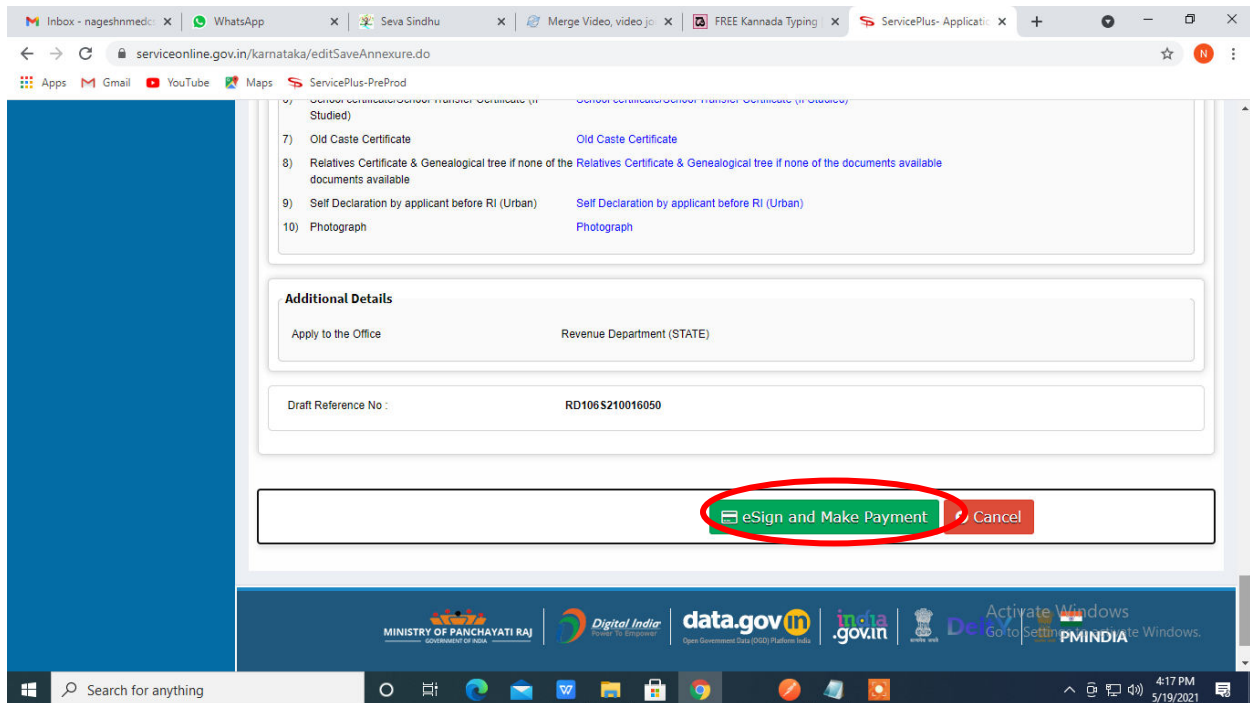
Inbox - nageshnmedc ×
WhatsApp ×
Seva Sindhu ×
Merge Video, video jo ×
FREE Kannada Typing ×
ServicePlus- Applicatio ×
+

serviceonline.gov.in/karnataka/editSaveAnnexure.do

Apps
Gmail
YouTube
Maps
ServicePlus-PreProd

6) School certificate/School Transfer Certificate (If Studied) | School certificate/School Transfer Certificate (If Studied)
7) Old Caste Certificate | Old Caste Certificate
8) Relatives Certificate & Genealogical tree if none of the documents available | Relatives Certificate & Genealogical tree if none of the documents available
9) Self Declaration by applicant before RI (Urban) | Self Declaration by applicant before RI (Urban)
10) Photograph | Photograph

Additional Details
Apply to the Office | Revenue Department (STATE)

Draft Reference No : | RD106S210016050

eSign and Make Payment
Cancel

MINISTRY OF PANCHAYATI RAJ
GOVERNMENT OF INDIA
Digital India
Power To Empower
data.gov.in
Open Government Data (OGD) Platform India
india.gov.in
PMINDIA

Activate Windows
Go to Settings to activate Windows.

Search for anything
4:17 PM
5/19/2021